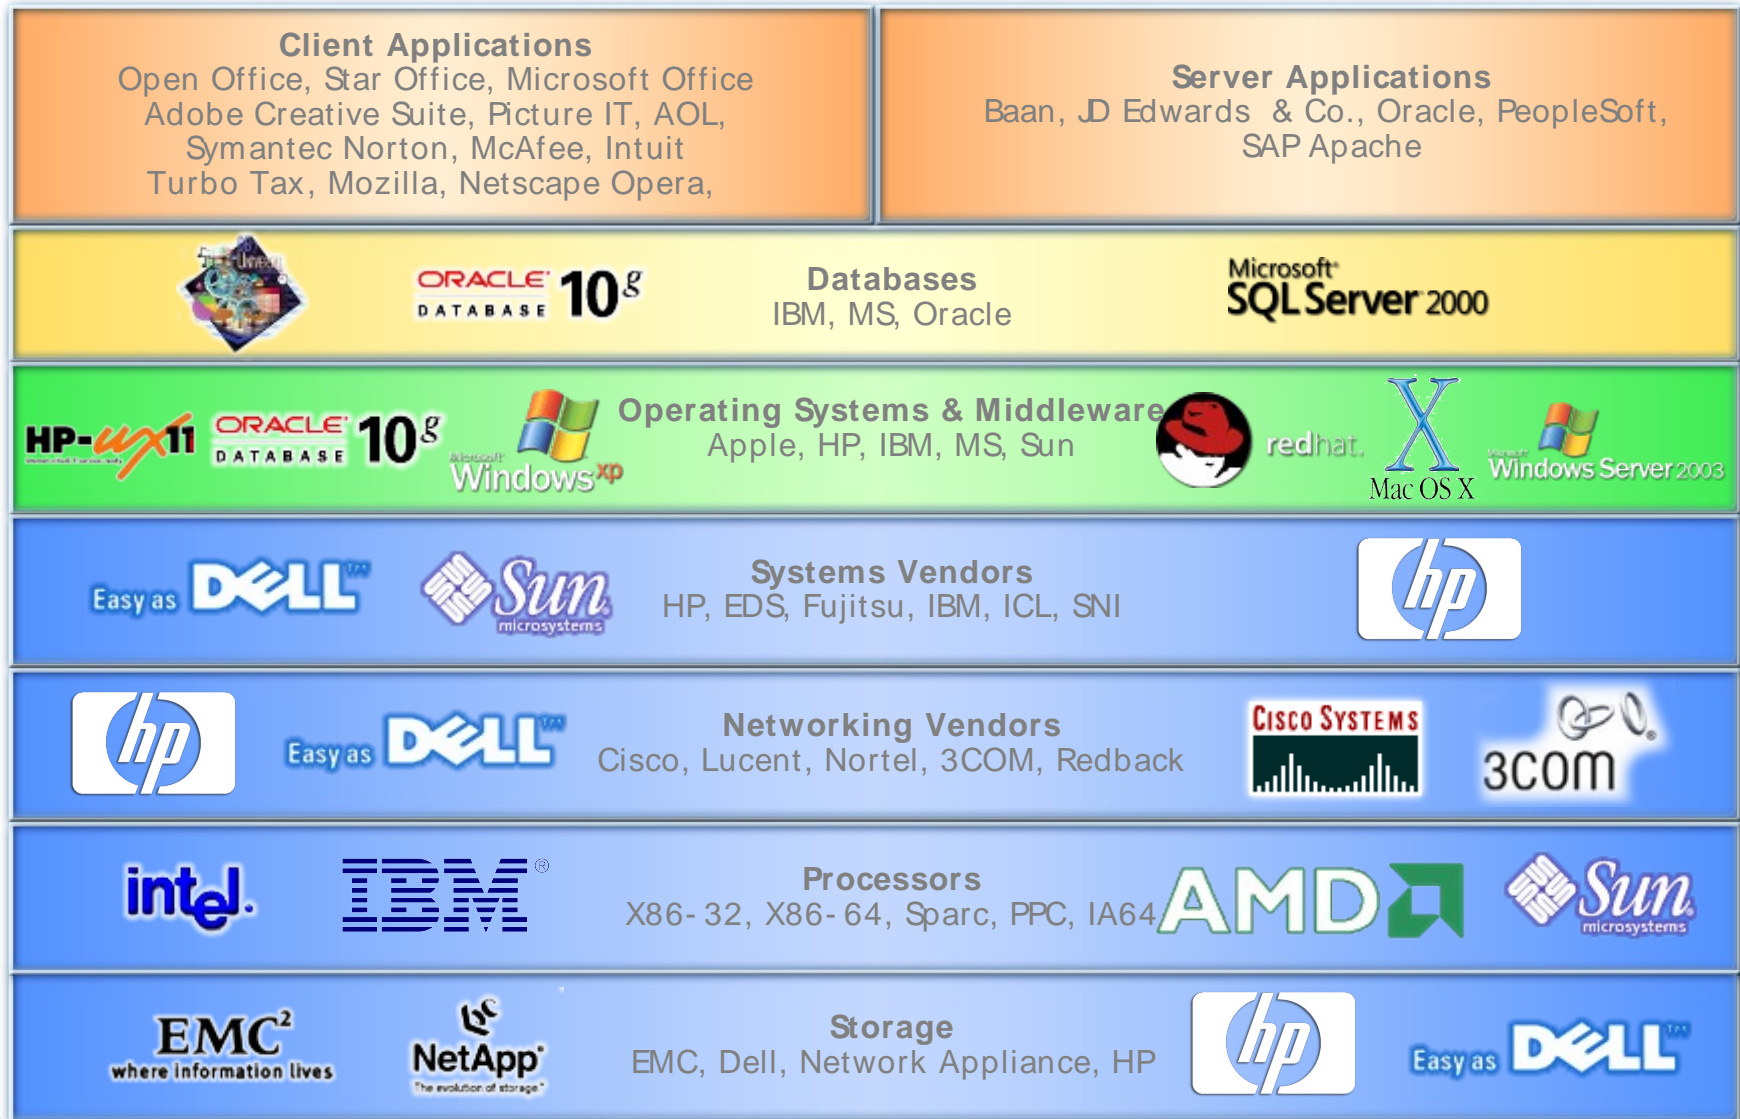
Client Applications
Open Office, Star Office, Microsoft Office Adobe Creative Suite, Picture IT, AOL, Symantec Norton, McAfee, Intuit Turbo Tax, Mozilla, Netscape Opera,

Server Applications
Baan, JD Edwards & Co., Oracle, PeopleSoft, SAP Apache

ORACLE DATABASE 10g

Databases
IBM, MS, Oracle

Microsoft SQL Server 2000

HP-UX 11

ORACLE DATABASE 10g

Microsoft Windows xp

Operating Systems & Middleware
Apple, HP, IBM, MS, Sun

redhat

X Mac OS X

Microsoft Windows Server 2003

Easy as DELL

Sun microsystems

Systems Vendors
HP, EDS, Fujitsu, IBM, ICL, SNI

hp

hp

Easy as DELL

Networking Vendors
Cisco, Lucent, Nortel, 3COM, Redback

Cisco Systems

3com

intel.

IBM

Processors
X86-32, X86-64, Sparc, PPC, IA64

AMD

Sun microsystems

EMC²
where information lives

NetApp
The evolution of storage

Storage
EMC, Dell, Network Appliance, HP

hp

Easy as DELL